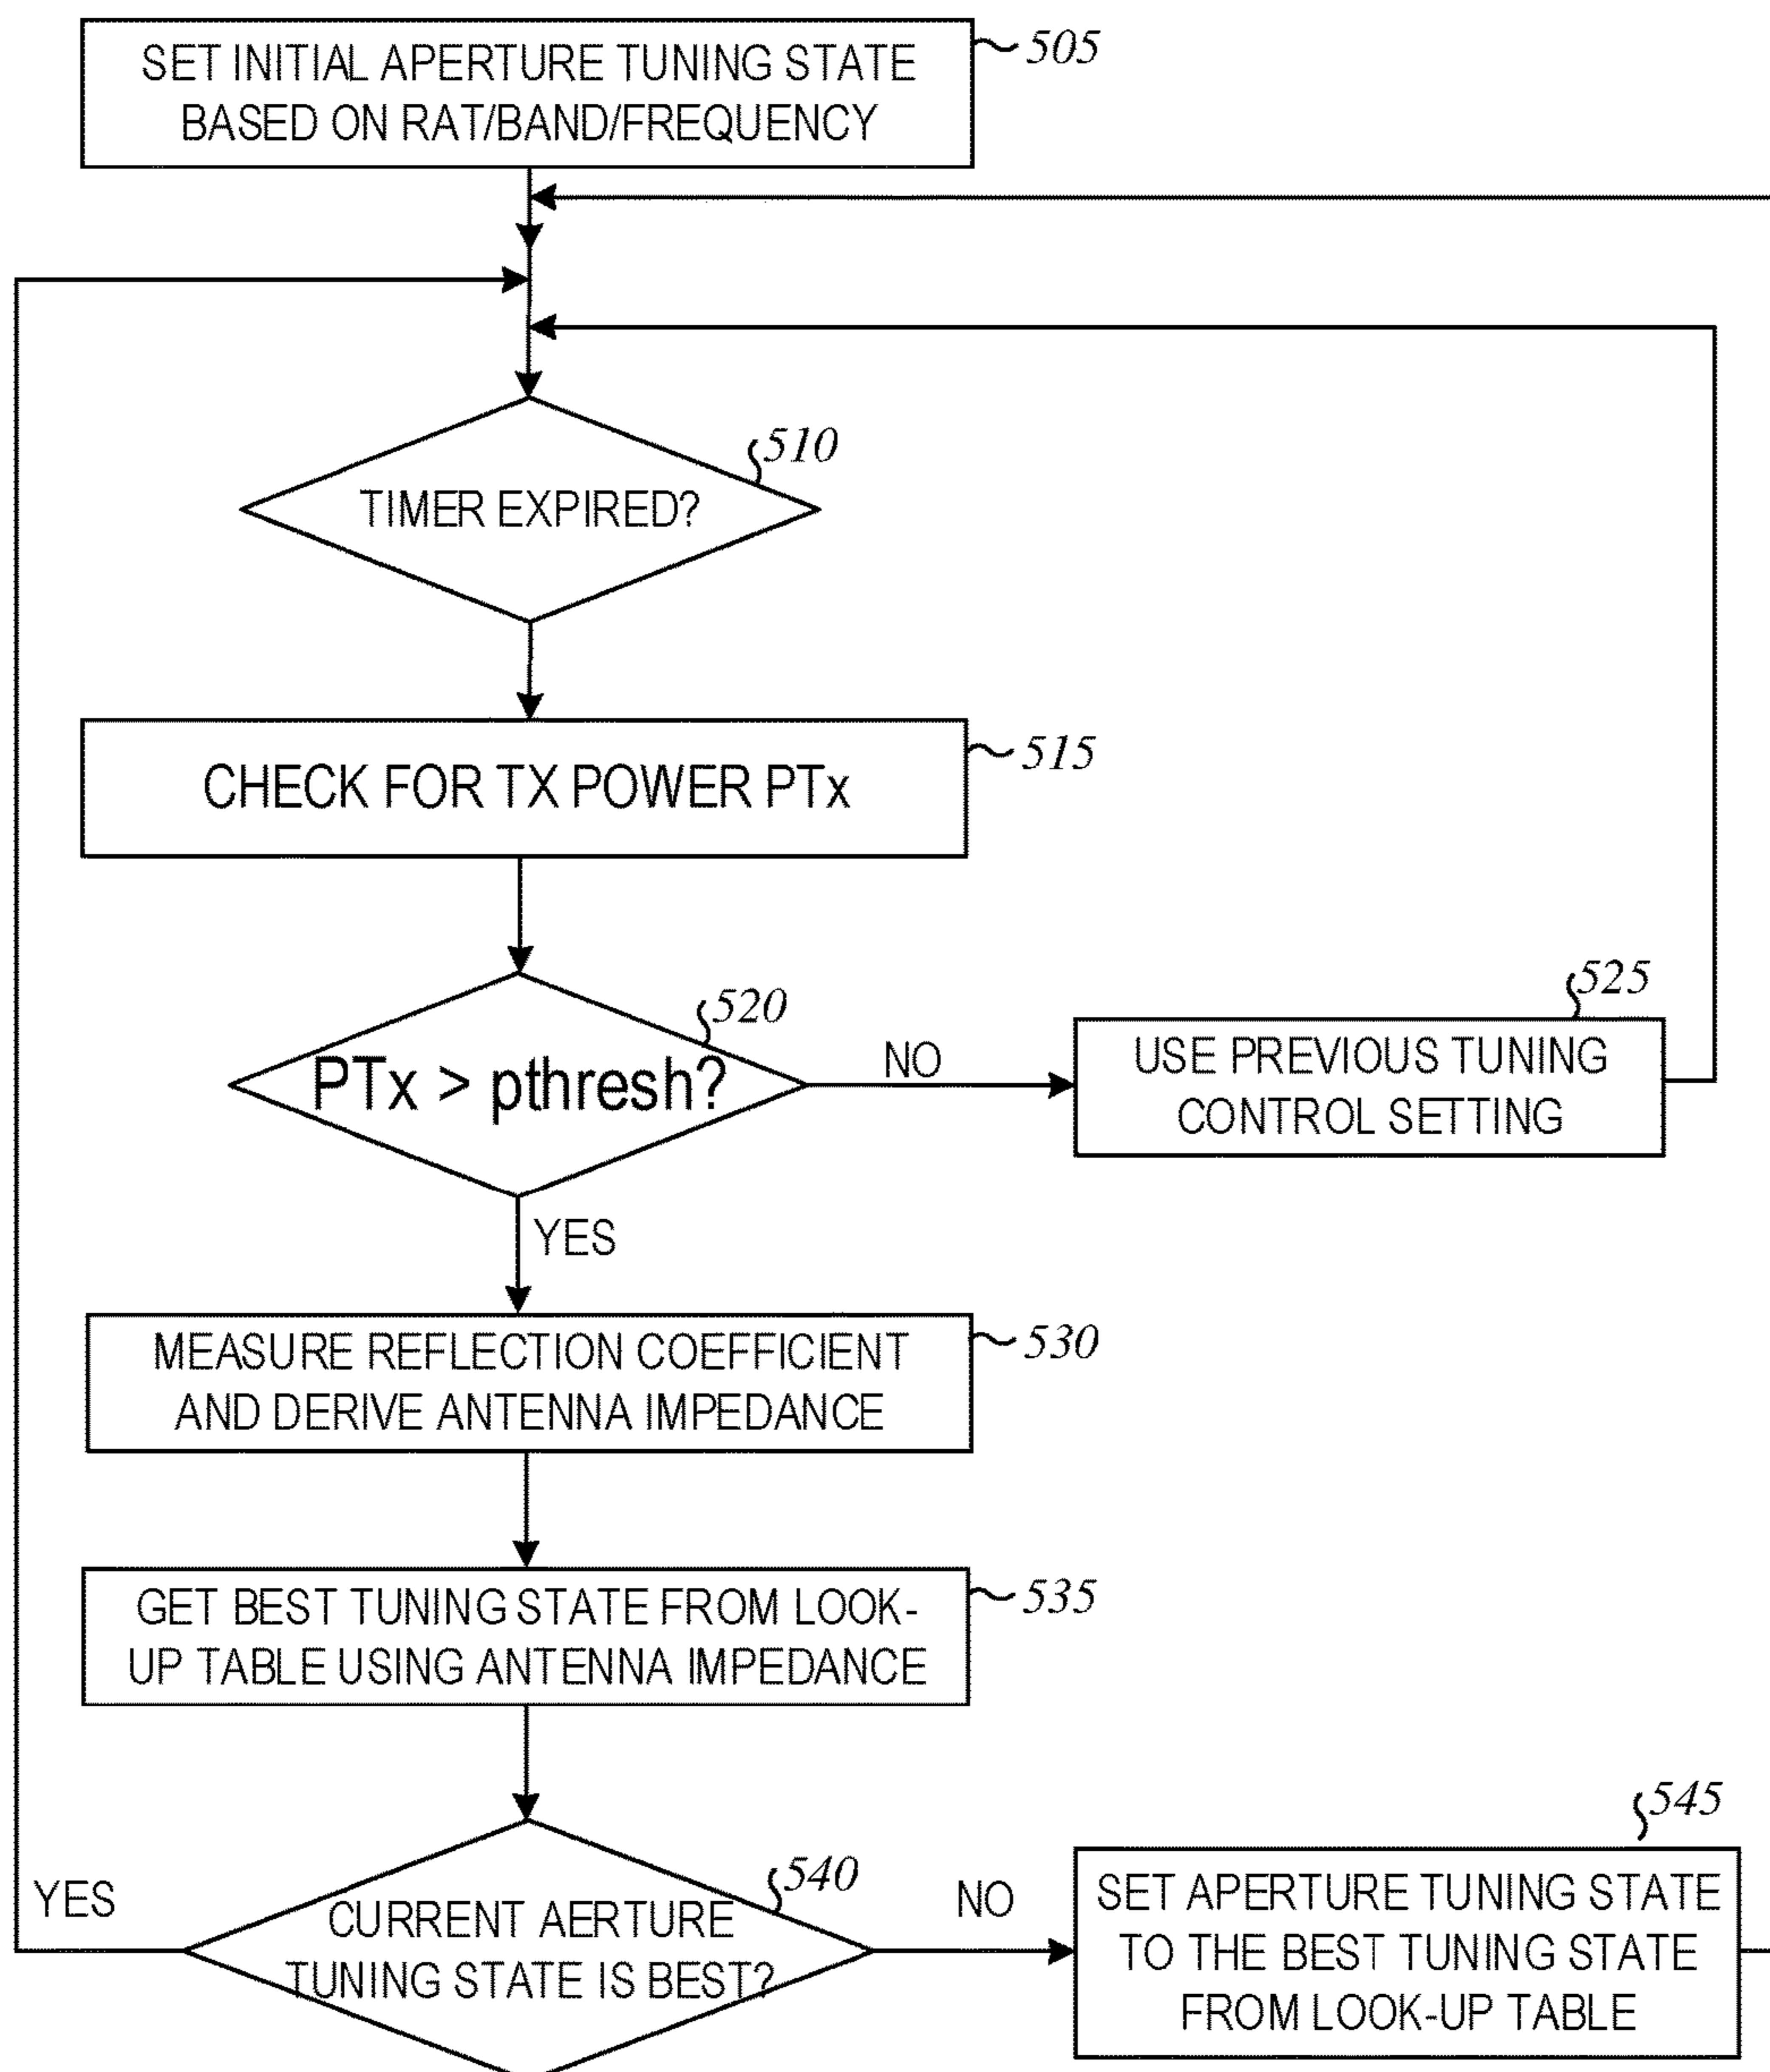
SET INITIAL APERTURE TUNING STATE BASED ON RAT/BAND/FREQUENCY

505

TIMER EXPIRED?

510

CHECK FOR TX POWER PTx

515

PTx > pthresh?

520

NO

USE PREVIOUS TUNING CONTROL SETTING

525

YES

MEASURE REFLECTION COEFFICIENT AND DERIVE ANTENNA IMPEDANCE

530

GET BEST TUNING STATE FROM LOOK-UP TABLE USING ANTENNA IMPEDANCE

535

YES

CURRENT AERTURE TUNING STATE IS BEST?

540

NO

SET APERTURE TUNING STATE TO THE BEST TUNING STATE FROM LOOK-UP TABLE

545